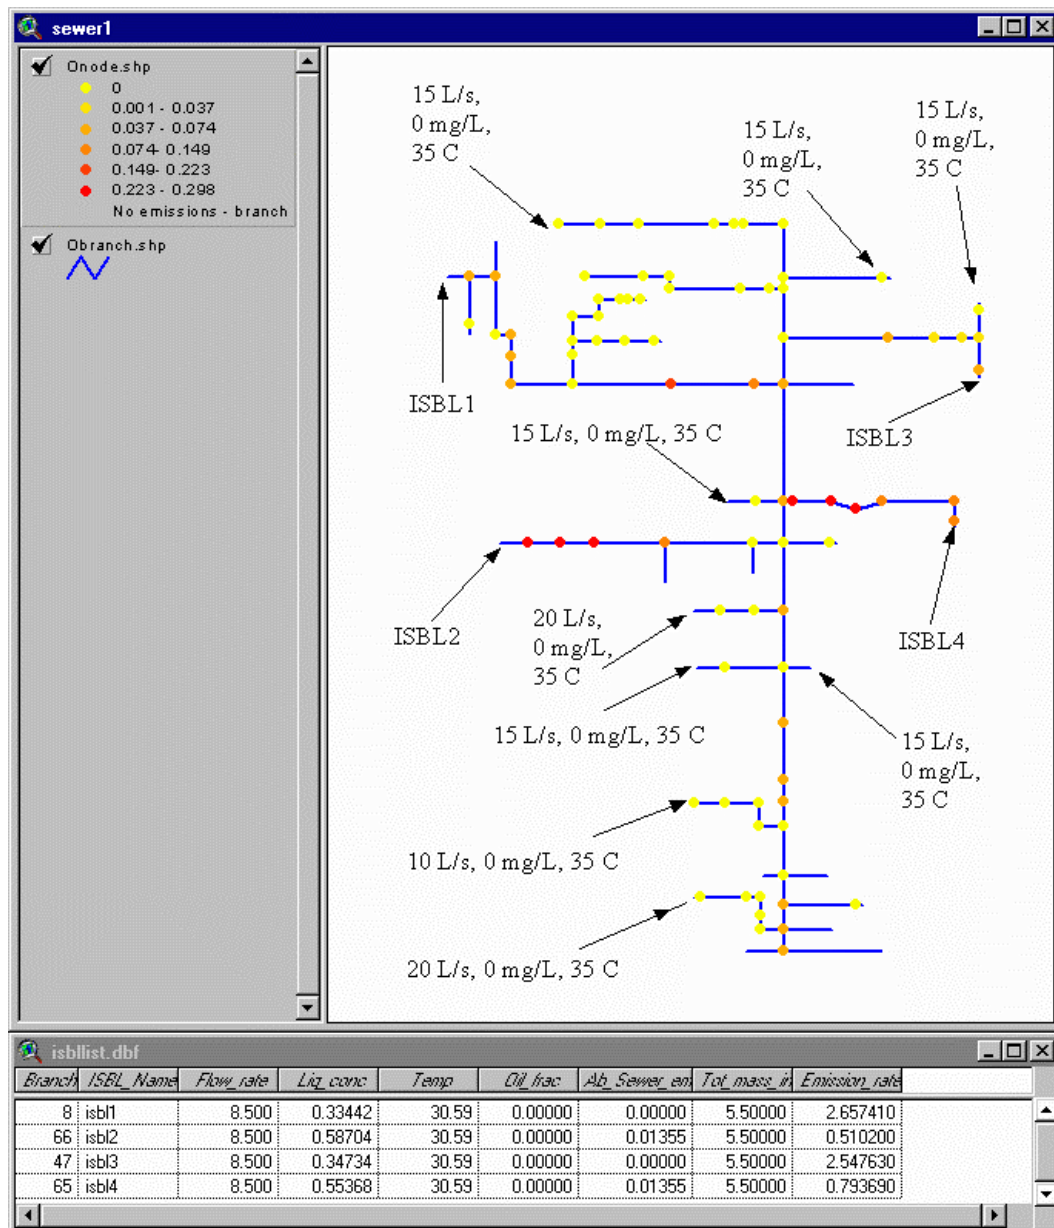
sewer1

Onode.shp
0
0.001 - 0.037
0.037 - 0.074
0.074- 0.149
0.149- 0.223
0.223 - 0.298
No emissions - branch

Obranch.shp

15 L/s, 0 mg/L, 35 C

15 L/s, 0 mg/L, 35 C

15 L/s, 0 mg/L, 35 C

ISBL1

ISBL3

15 L/s, 0 mg/L, 35 C

ISBL2

20 L/s, 0 mg/L, 35 C

ISBL4

15 L/s, 0 mg/L, 35 C

15 L/s, 0 mg/L, 35 C

10 L/s, 0 mg/L, 35 C

20 L/s, 0 mg/L, 35 C

isbllist.dbf

| Branch | ISBL_Name | Flow_rate | Liq_conc | Temp | Oil_frac | Ab_Sewer_en | Tot_mass_in | Emission_rate |
|---|---|---|---|---|---|---|---|---|
| 8 | isbl1 | 8.500 | 0.33442 | 30.59 | 0.00000 | 0.00000 | 5.50000 | 2.657410 |
| 66 | isbl2 | 8.500 | 0.58704 | 30.59 | 0.00000 | 0.01355 | 5.50000 | 0.510200 |
| 47 | isbl3 | 8.500 | 0.34734 | 30.59 | 0.00000 | 0.00000 | 5.50000 | 2.547630 |
| 65 | isbl4 | 8.500 | 0.55368 | 30.59 | 0.00000 | 0.01355 | 5.50000 | 0.793690 |